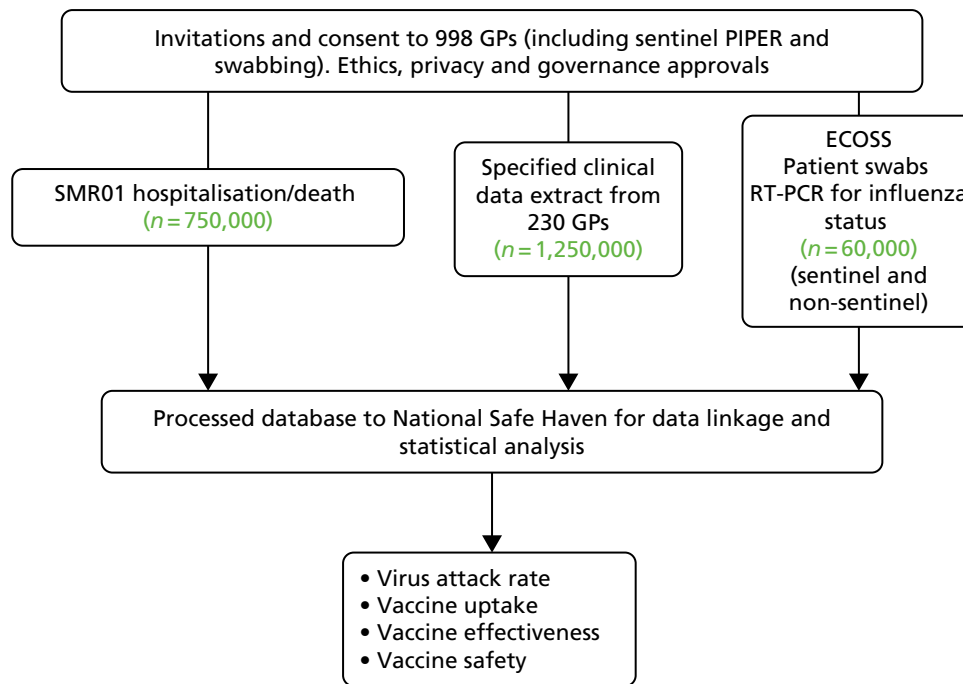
Invitations and consent to 998 GPs (including sentinel PIPER and swabbing). Ethics, privacy and governance approvals

SMR01 hospitalisation/death
($n = 750,000$)

Specified clinical data extract from 230 GPs
($n = 1,250,000$)

ECOSS
Patient swabs
RT-PCR for influenza
status
($n = 60,000$)
(sentinel and non-sentinel)

Processed database to National Safe Haven for data linkage and statistical analysis

• Virus attack rate
• Vaccine uptake
• Vaccine effectiveness
• Vaccine safety